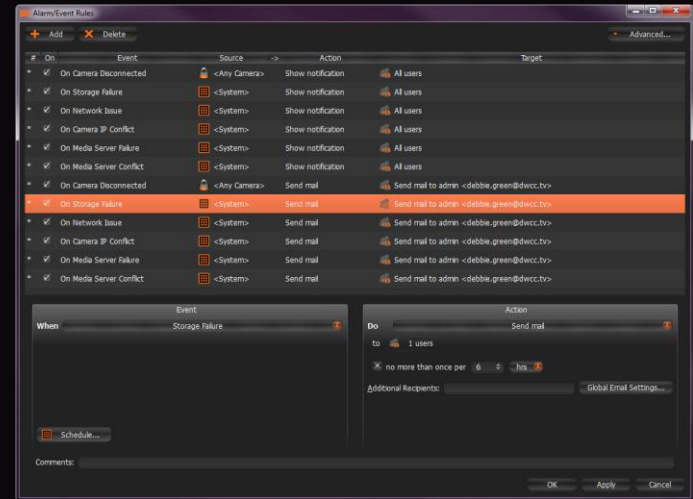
Alarm/Event Rules

Add Delete Advanced...

| # | On | Event | Source | -> | Action | Target |
|---|---|---|---|---|---|---|
| * | ✓ | On Camera Disconnected | <Any Camera> | | Show notification | All users |
| * | ✓ | On Storage Failure | <System> | | Show notification | All users |
| * | ✓ | On Network Issue | <System> | | Show notification | All users |
| * | ✓ | On Camera IP Conflict | <System> | | Show notification | All users |
| * | ✓ | On Media Server Failure | <System> | | Show notification | All users |
| * | ✓ | On Media Server Conflict | <System> | | Show notification | All users |
| * | ✓ | On Camera Disconnected | <Any Camera> | | Send mail | Send mail to admin <debbie.green@dwcc.tv> |
| * | ✓ | On Storage Failure | <System> | | Send mail | Send mail to admin <debbie.green@dwcc.tv> |
| * | ✓ | On Network Issue | <System> | | Send mail | Send mail to admin <debbie.green@dwcc.tv> |
| * | ✓ | On Camera IP Conflict | <System> | | Send mail | Send mail to admin <debbie.green@dwcc.tv> |
| * | ✓ | On Media Server Failure | <System> | | Send mail | Send mail to admin <debbie.green@dwcc.tv> |
| * | ✓ | On Media Server Conflict | <System> | | Send mail | Send mail to admin <debbie.green@dwcc.tv> |

Event
When Storage Failure

Schedule...

Action
Do Send mail
to 1 users
no more than once per 6 hrs
Additional Recipients: Global Email Settings...

Comments:

OK Apply Cancel